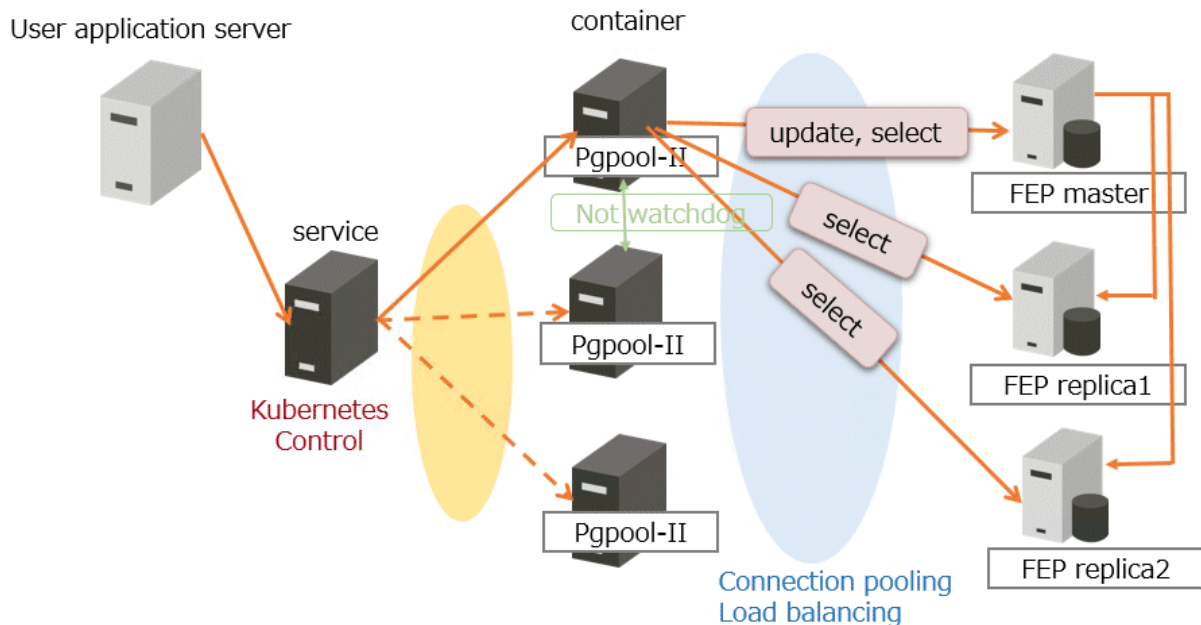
User application server

container

service

Pgpool-II

Not watchdog

Pgpool-II

Pgpool-II

Kubernetes Control

update, select

select

select

FEP master

FEP replica1

FEP replica2

Connection pooling
Load balancing